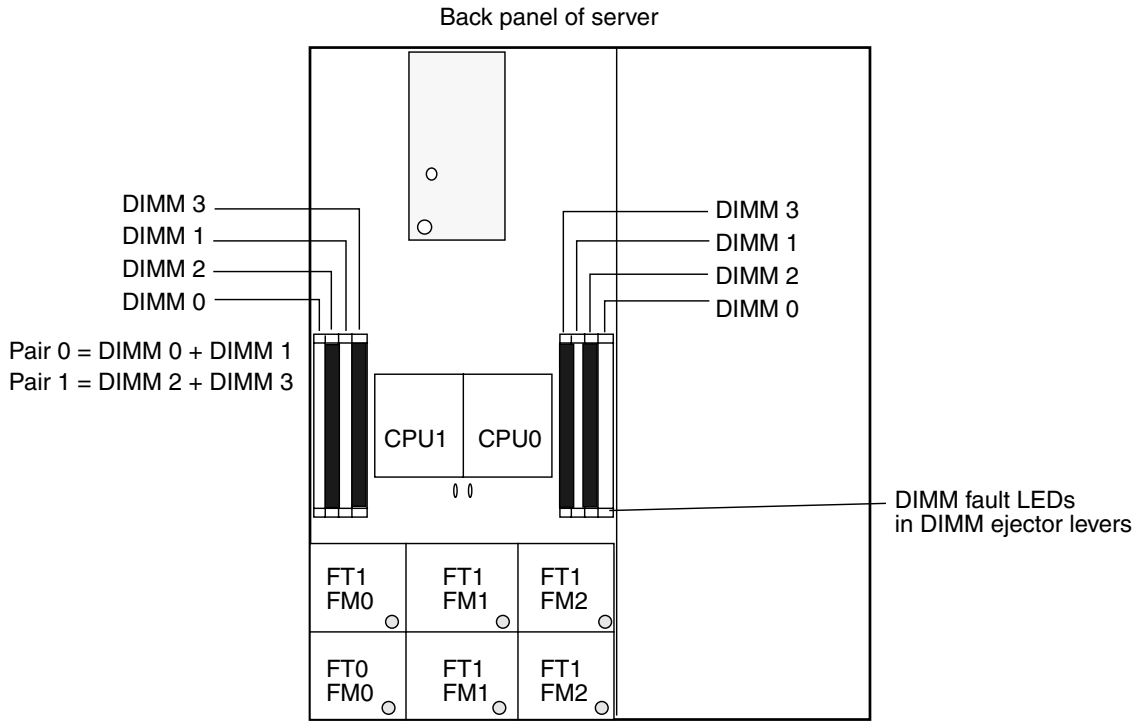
Back panel of server

DIMM 3
DIMM 1
DIMM 2
DIMM 0

DIMM 3
DIMM 1
DIMM 2
DIMM 0

Pair 0 = DIMM 0 + DIMM 1
Pair 1 = DIMM 2 + DIMM 3

CPU1 CPU0

DIMM fault LEDs in DIMM ejector levers

FT1 FM0
FT1 FM1
FT1 FM2
FT0 FM0
FT1 FM1
FT1 FM2